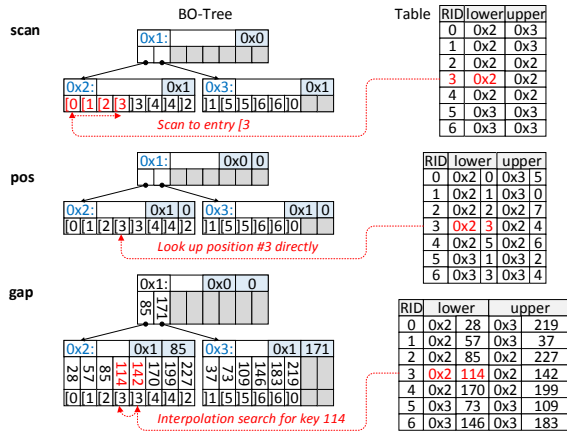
scan

BO-Tree

0x1: 0x0

0x2: 0x1
[0 [1 [2 [3 [3 [4 ]4 ]2

0x3: 0x1
]1 [5 ]5 [6 ]6 ]0

Scan to entry [3

Table

| RID | lower | upper |
|---|---|---|
| 0 | 0x2 | 0x3 |
| 1 | 0x2 | 0x3 |
| 2 | 0x2 | 0x2 |
| 3 | 0x2 | 0x2 |
| 4 | 0x2 | 0x2 |
| 5 | 0x3 | 0x3 |
| 6 | 0x3 | 0x3 |

pos

0x1: 0x0 0

0x2: 0x1 0
[0 [1 [2 [3 ]3 [4 ]4 ]2

0x3: 0x1 0
]1 [5 ]5 [6 ]6 ]0

Look up position #3 directly

| RID | lower | | upper | |
|---|---|---|---|---|
| 0 | 0x2 | 0 | 0x3 | 5 |
| 1 | 0x2 | 1 | 0x3 | 0 |
| 2 | 0x2 | 2 | 0x2 | 7 |
| 3 | 0x2 | 3 | 0x2 | 4 |
| 4 | 0x2 | 5 | 0x2 | 6 |
| 5 | 0x3 | 1 | 0x3 | 2 |
| 6 | 0x3 | 3 | 0x3 | 4 |

gap

0x1: 0x0 0
85 171

0x2: 0x1 85
28 57 85 114 142 170 199 227
[0 [1 [2 [3 ]3 [4

0x3: 0x1 171
37 73 109 146 183 219

Interpolation search for key 114

| RID | lower | | upper | |
|---|---|---|---|---|
| 0 | 0x2 | 28 | 0x3 | 219 |
| 1 | 0x2 | 57 | 0x3 | 37 |
| 2 | 0x2 | 85 | 0x2 | 227 |
| 3 | 0x2 | 114 | 0x2 | 142 |
| 4 | 0x2 | 170 | 0x2 | 199 |
| 5 | 0x3 | 73 | 0x3 | 109 |
| 6 | 0x3 | 146 | 0x3 | 183 |